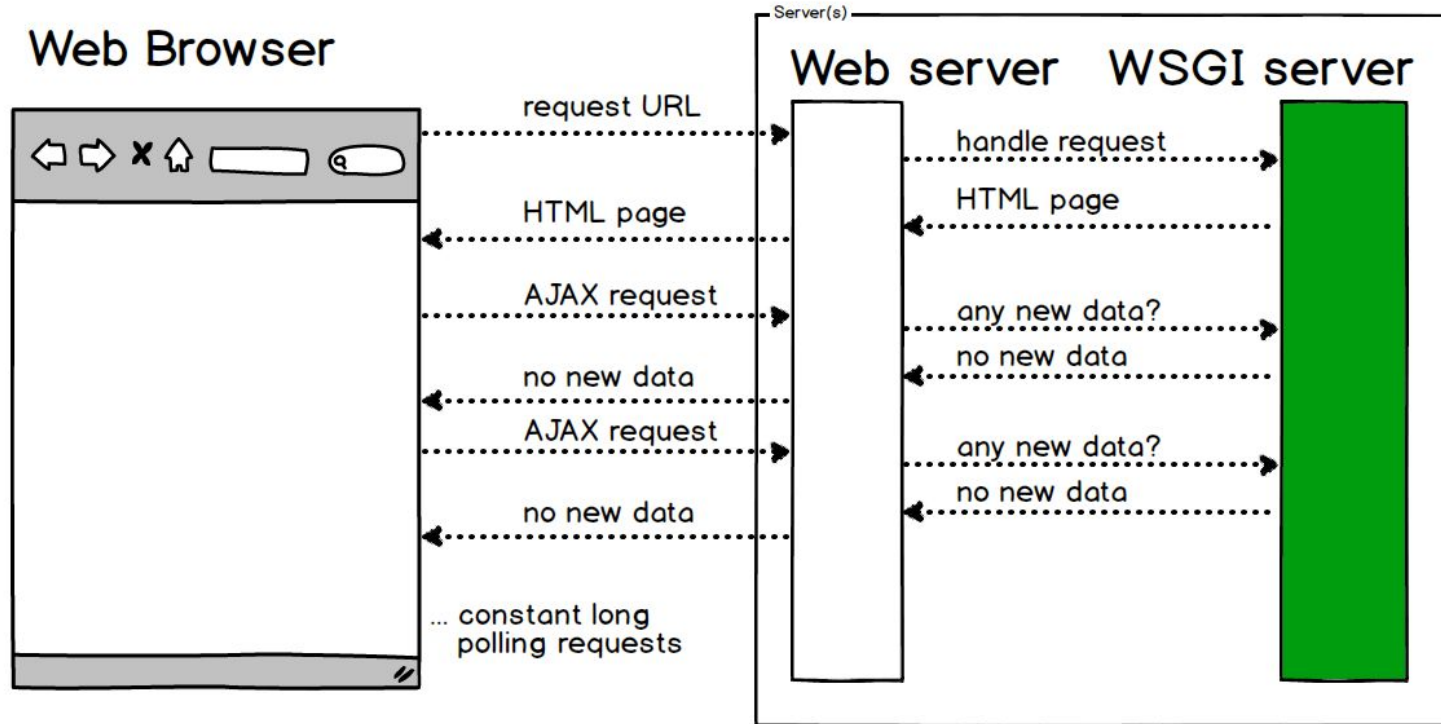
Web Browser

Server(s)

Web server

WSGI server

request URL

handle request

HTML page

HTML page

AJAX request

any new data?

no new data

no new data

AJAX request

any new data?

no new data

no new data

... constant long polling requests